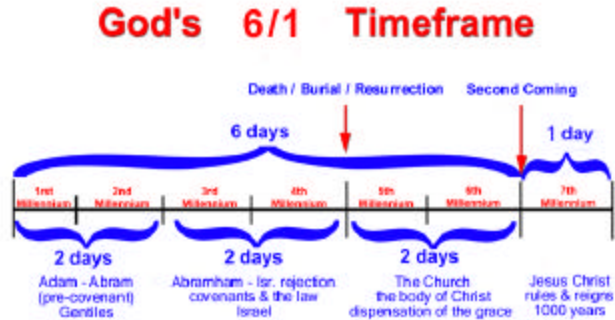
God's 6/1 Timeframe

Death / Burial / Resurrection

Second Coming

6 days

1 day

1rst Millennium

2nd Millennium

3rd Millennium

4th Millennium

5th Millennium

6th Millennium

7th Millennium

2 days

Adam - Abram (pre-covenant) Gentiles

2 days

Abramham - Isr. rejection covenants & the law Israel

2 days

The Church the body of Christ dispensation of the grace

Jesus Christ rules & reigns 1000 years